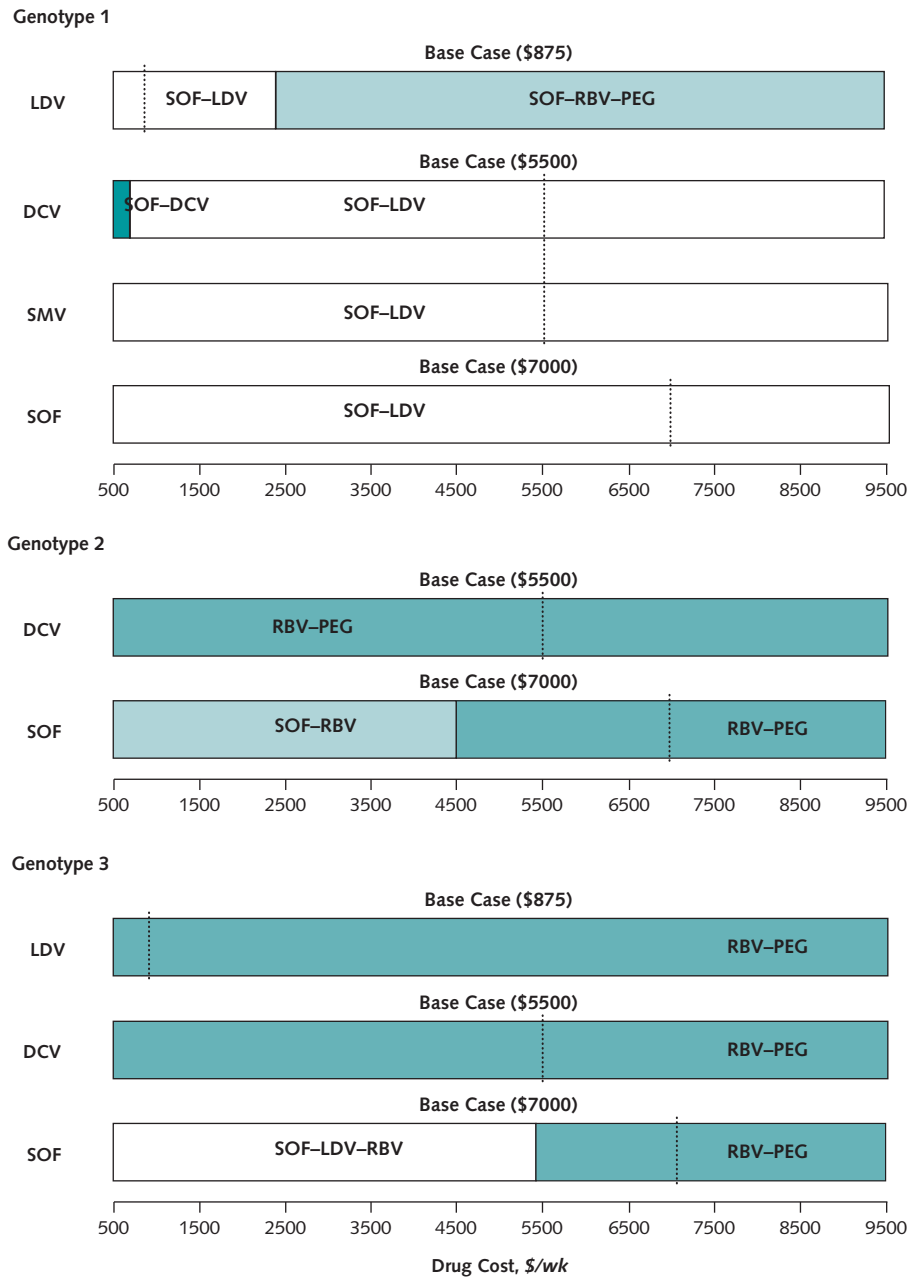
Genotype 1

Base Case ($875)

LDV SOF–LDV SOF–RBV–PEG

Base Case ($5500)

DCV SOF–DCV SOF–LDV

SMV SOF–LDV

Base Case ($7000)

SOF SOF–LDV

500 1500 2500 3500 4500 5500 6500 7500 8500 9500

Genotype 2

Base Case ($5500)

DCV RBV–PEG

Base Case ($7000)

SOF SOF–RBV RBV–PEG

500 1500 2500 3500 4500 5500 6500 7500 8500 9500

Genotype 3

Base Case ($875)

LDV RBV–PEG

Base Case ($5500)

DCV RBV–PEG

Base Case ($7000)

SOF SOF–LDV–RBV RBV–PEG

500 1500 2500 3500 4500 5500 6500 7500 8500 9500

Drug Cost, $/wk